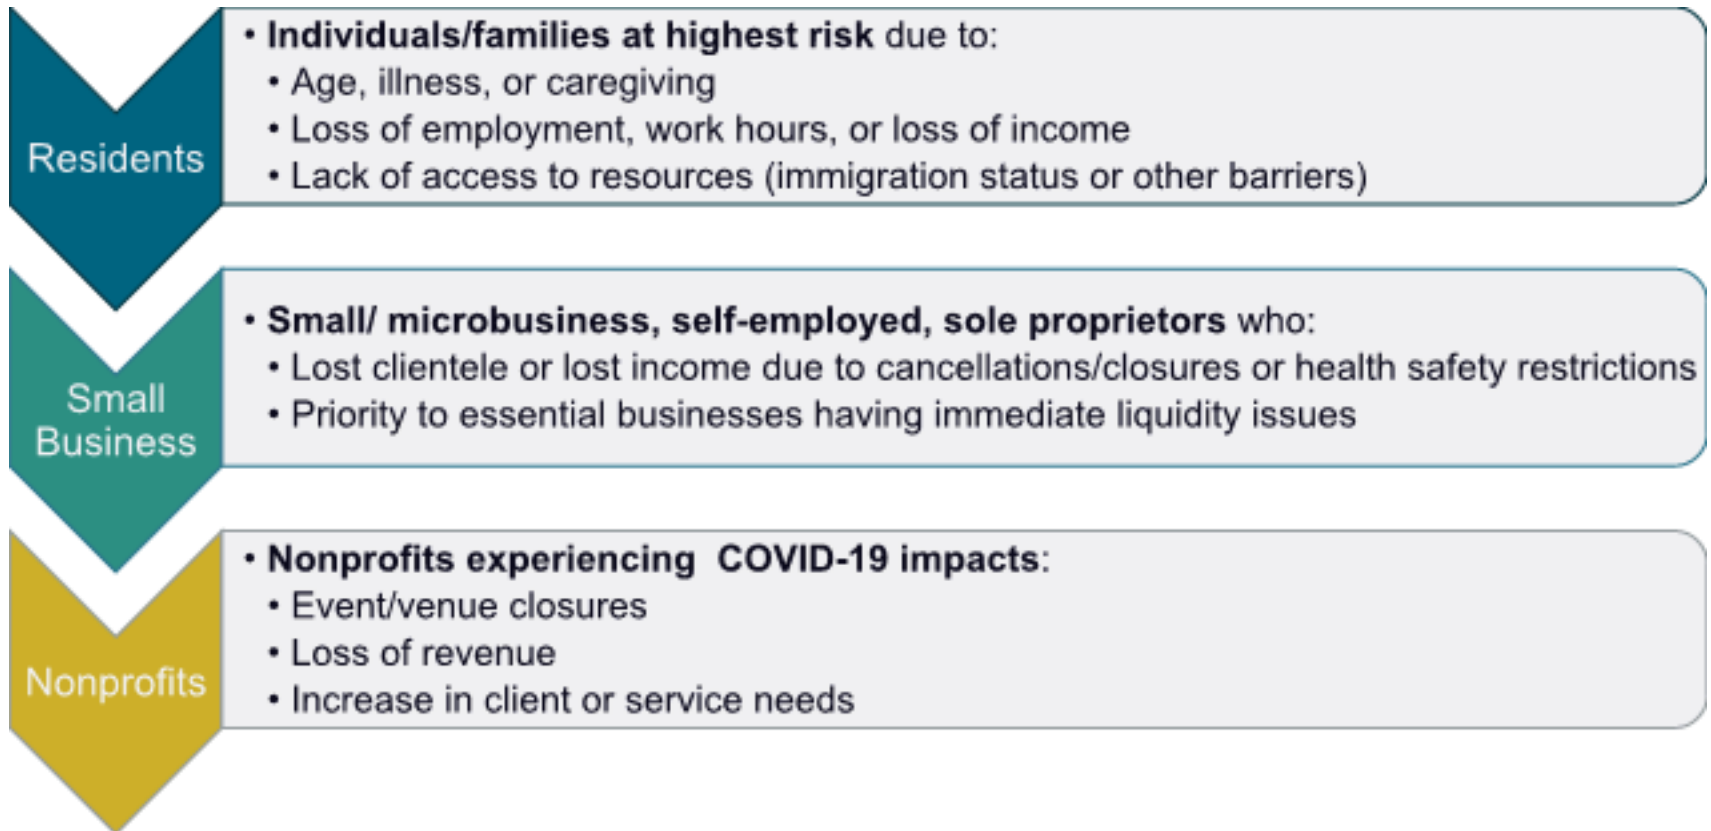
Residents

• Individuals/families at highest risk due to:
• Age, illness, or caregiving
• Loss of employment, work hours, or loss of income
• Lack of access to resources (immigration status or other barriers)

Small Business

• Small/ microbusiness, self-employed, sole proprietors who:
• Lost clientele or lost income due to cancellations/closures or health safety restrictions
• Priority to essential businesses having immediate liquidity issues

Nonprofits

• Nonprofits experiencing COVID-19 impacts:
• Event/venue closures
• Loss of revenue
• Increase in client or service needs